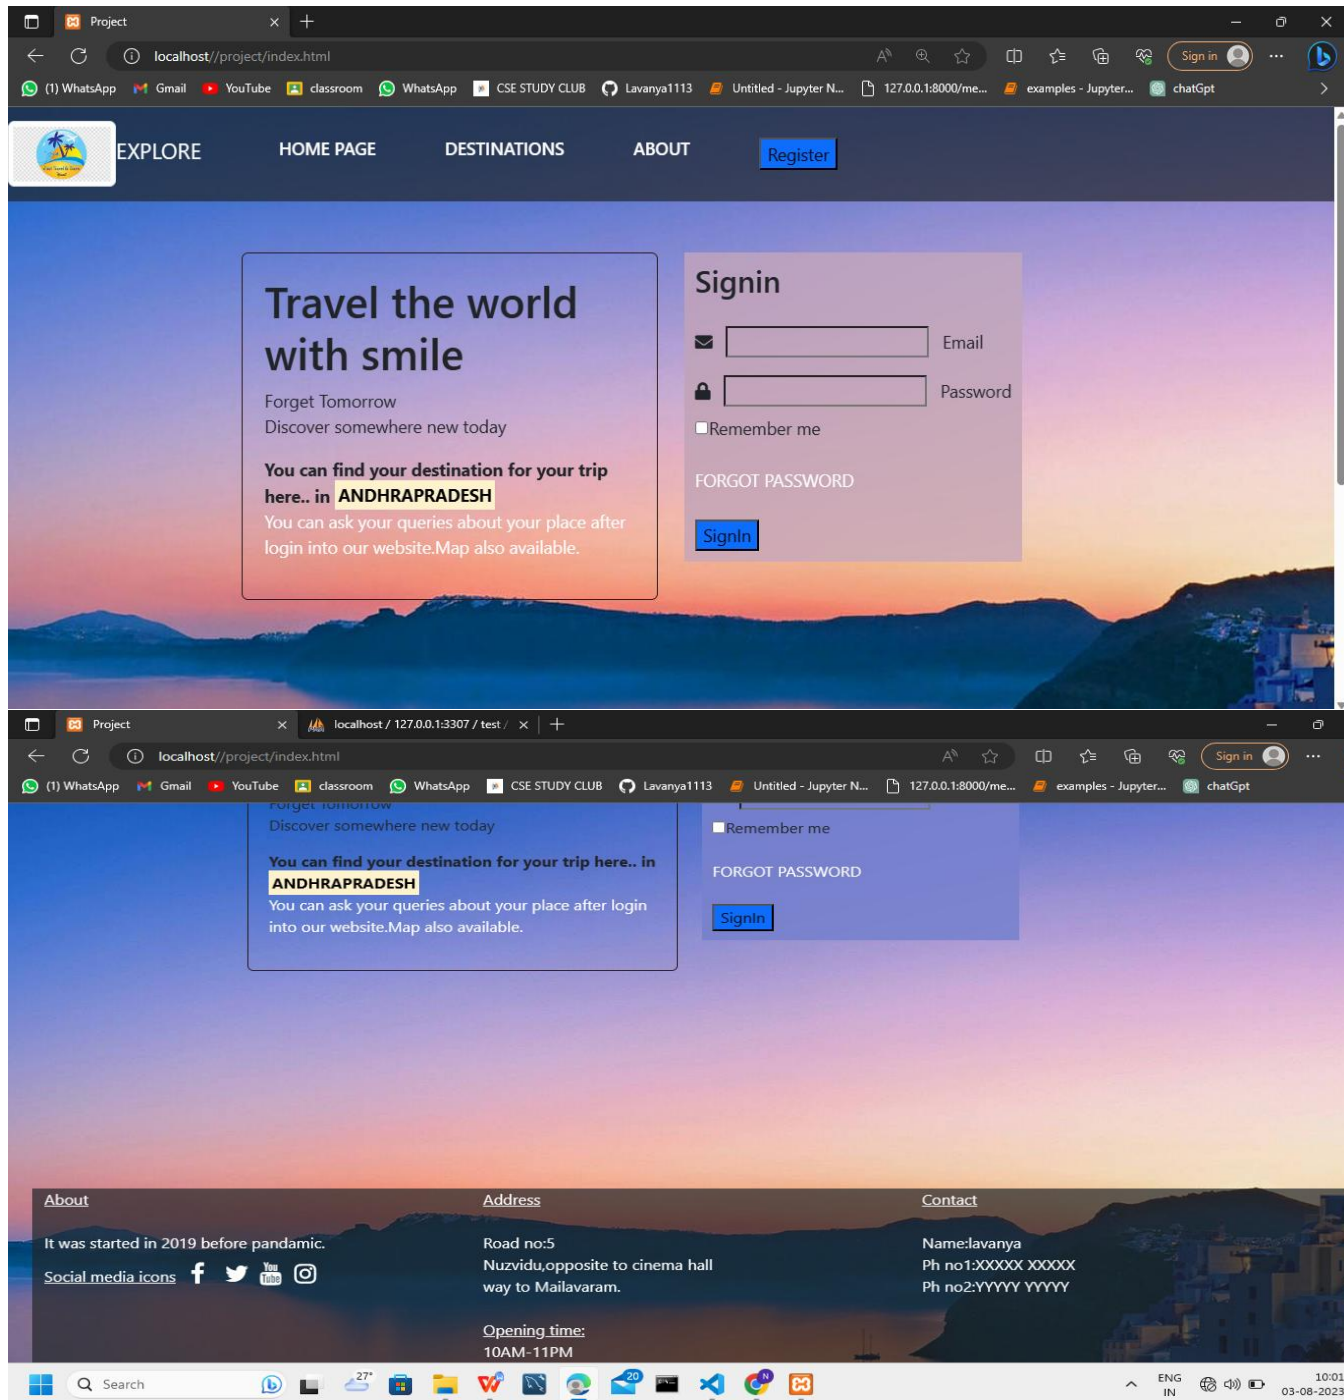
Project

localhost//project/index.html

Sign in

(1) WhatsApp Gmail YouTube classroom WhatsApp CSE STUDY CLUB Lavanya1113 Untitled - Jupyter N... 127.0.0.1:8000/me... examples - Jupyter... chatGpt

EXPLORE HOME PAGE DESTINATIONS ABOUT Register

Travel the world with smile

Forget Tomorrow
Discover somewhere new today

You can find your destination for your trip here.. in ANDHRAPRADESH
You can ask your queries about your place after login into our website.Map also available.

Signin

Email

Password

Remember me

FORGOT PASSWORD

SignIn

Project

localhost / 127.0.0.1:3307 / test /

localhost//project/index.html

Sign in

(1) WhatsApp Gmail YouTube classroom WhatsApp CSE STUDY CLUB Lavanya1113 Untitled - Jupyter N... 127.0.0.1:8000/me... examples - Jupyter... chatGpt

Discover somewhere new today

You can find your destination for your trip here.. in ANDHRAPRADESH
You can ask your queries about your place after login into our website.Map also available.

Remember me

FORGOT PASSWORD

SignIn

About

It was started in 2019 before pandamic.

Social media icons

Address

Road no:5
Nuzvidu,opposite to cinema hall way to Mailavaram.

Opening time:
10AM-11PM

Contact

Name:lavanya
Ph no1:XXXXX XXXXX
Ph no2:YYYYY YYYYY

Search

27°

20

ENG IN

10:01
03-08-2023